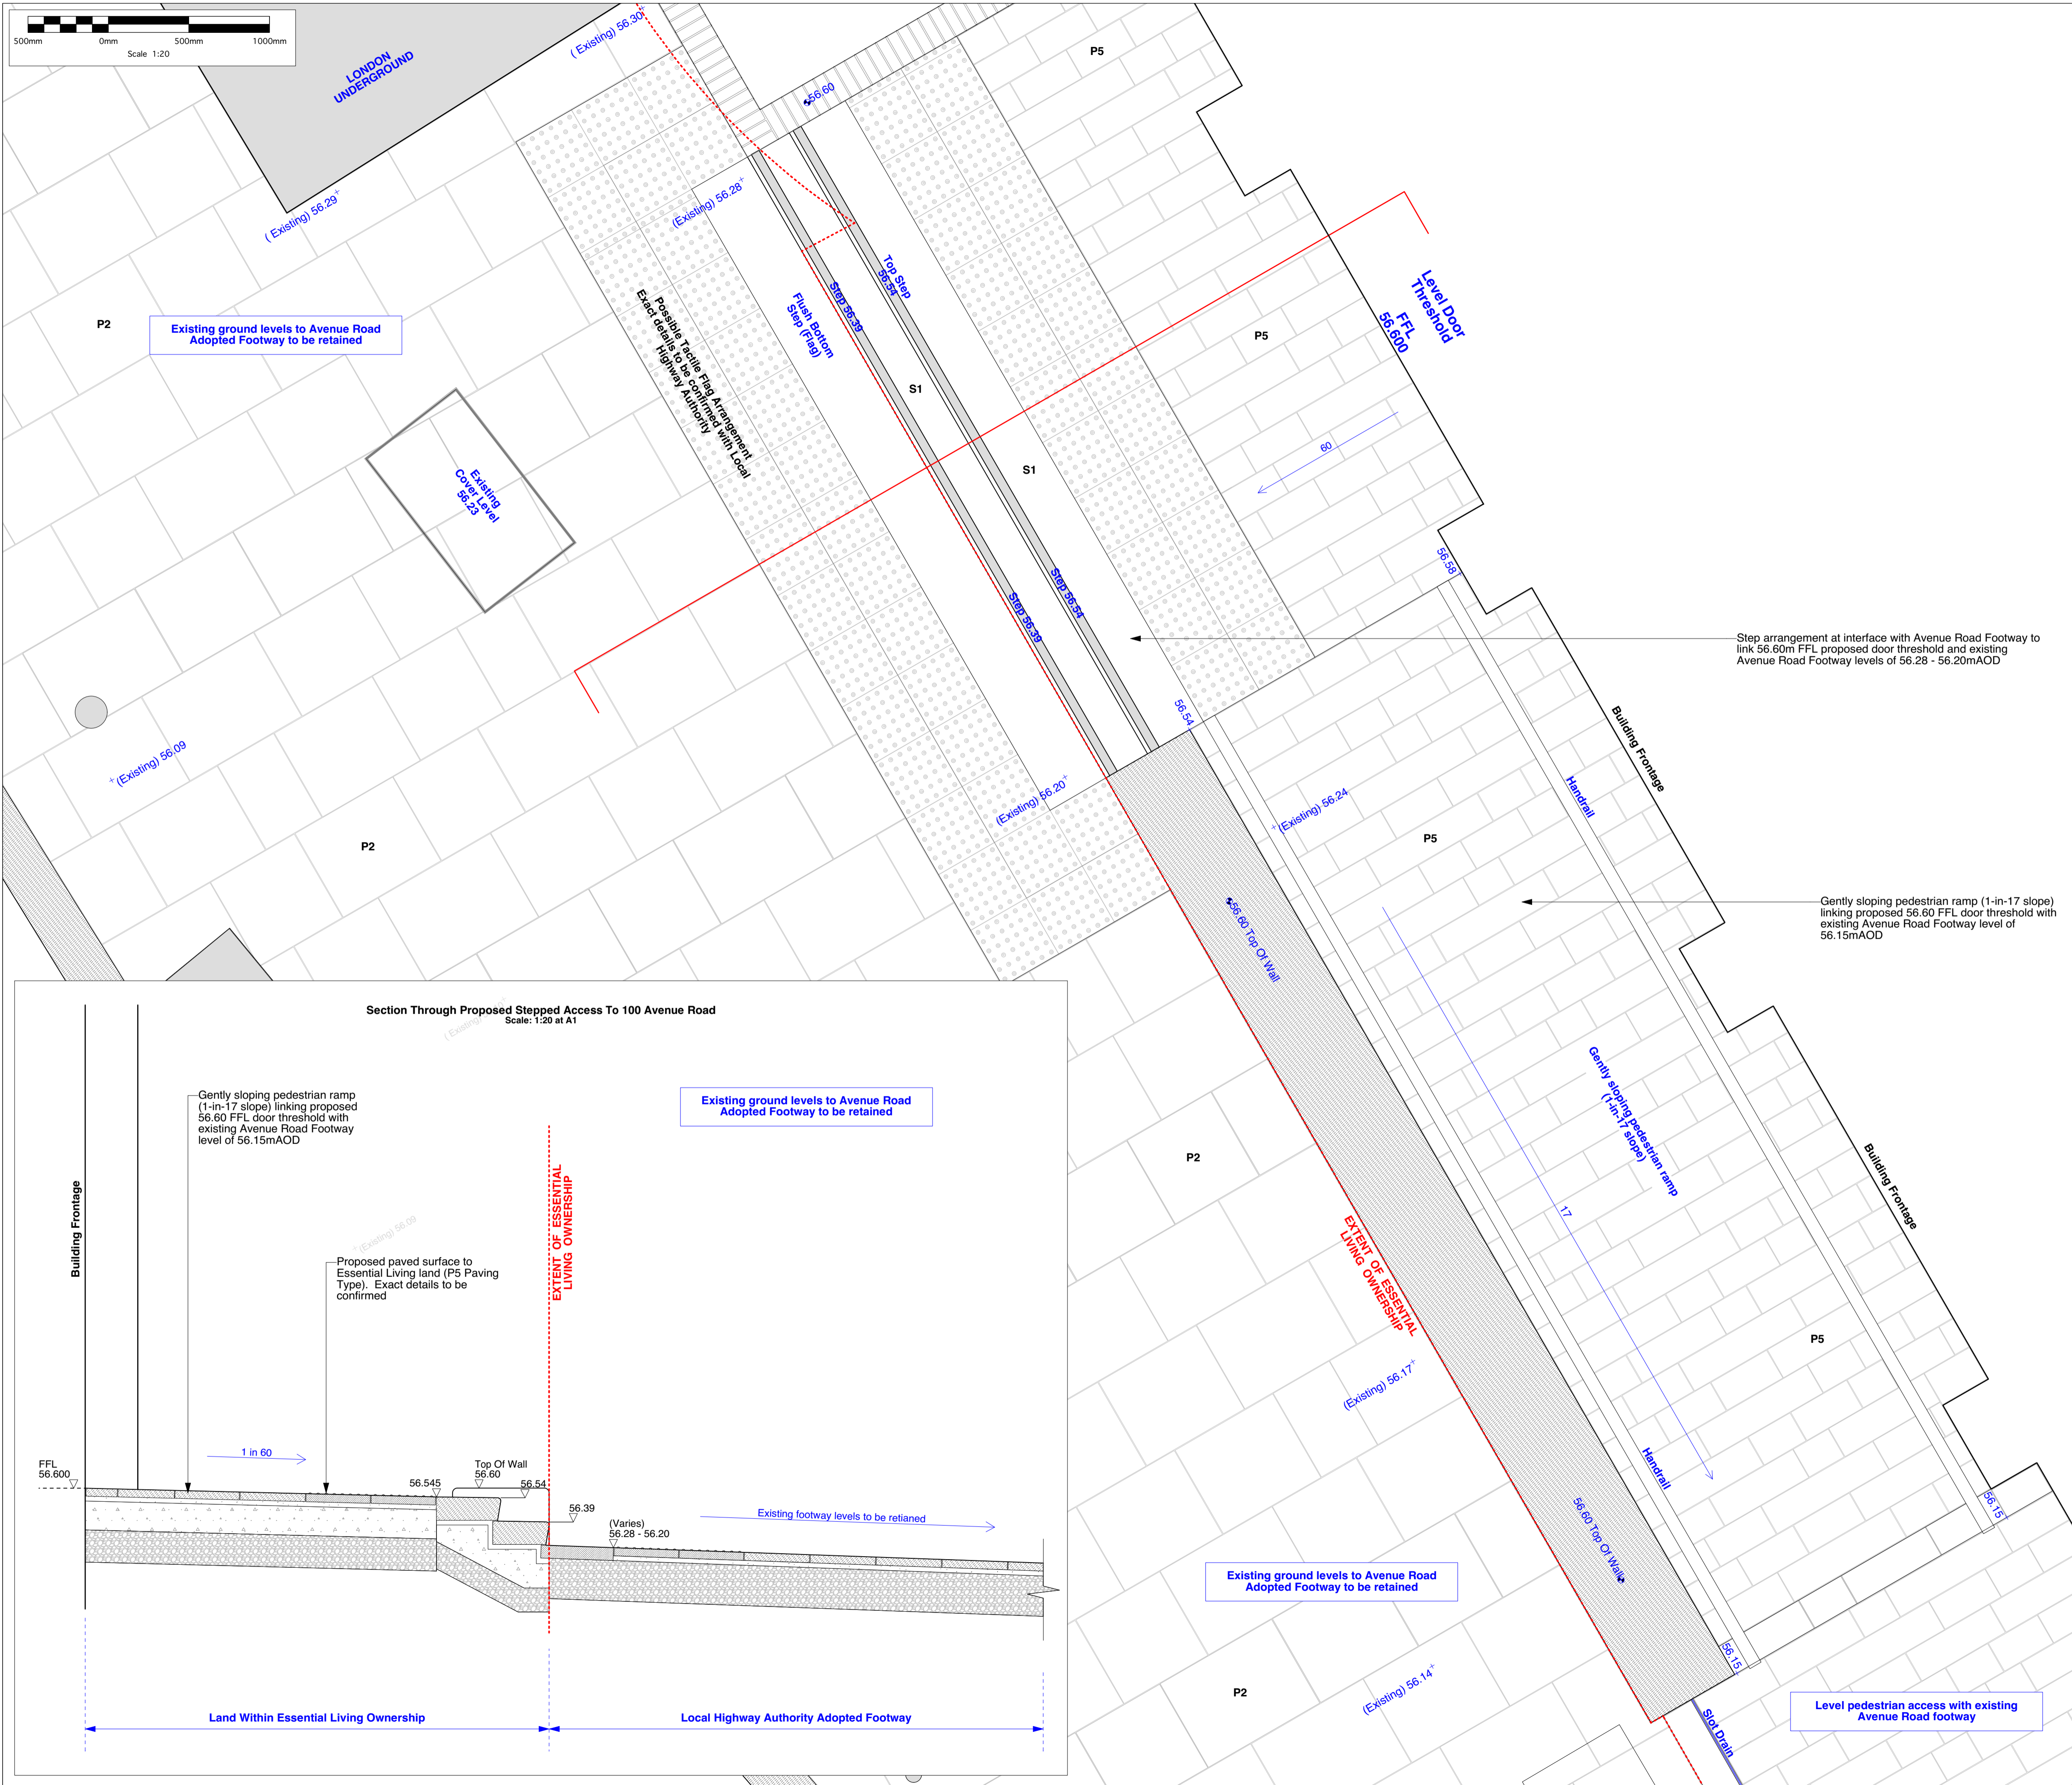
500mm 0mm 500mm 1000mm
Scale 1:20

LONDON UNDERGROUND

( Existing) 56.30

56.60

P5

( Existing) 56.29

(Existing) 56.28

Top Step 56.54

Flush Bottom Step (Flag)

Step 56.39

Possible Tactile Flag Arrangement Exact details to be confirmed with Local Highway Authority

Level Door Threshold FFL 56.600

P2

Existing ground levels to Avenue Road Adopted Footway to be retained

P5

S1

S1

Existing Cover Level 56.23

60

56.58

Step 56.54

Step 56.39

Step arrangement at interface with Avenue Road Footway to link 56.60m FFL proposed door threshold and existing Avenue Road Footway levels of 56.28 - 56.20mAOD

56.54

Building Frontage

(Existing) 56.09

(Existing) 56.20

(Existing) 56.24

Handrail

P5

P2

56.60 Top Of Wall

Gently sloping pedestrian ramp (1-in-17 slope) linking proposed 56.60 FFL door threshold with existing Avenue Road Footway level of 56.15mAOD

Section Through Proposed Stepped Access To 100 Avenue Road
Scale: 1:20 at A1

Gently sloping pedestrian ramp (1-in-17 slope) linking proposed 56.60 FFL door threshold with existing Avenue Road Footway level of 56.15mAOD

Existing ground levels to Avenue Road Adopted Footway to be retained

Gently sloping pedestrian ramp (1-in-17 slope)

Building Frontage

P2

Building Frontage

17

EXTENT OF ESSENTIAL LIVING OWNERSHIP

Proposed paved surface to Essential Living land (P5 Paving Type). Exact details to be confirmed

EXTENT OF ESSENTIAL LIVING OWNERSHIP

P5

(Existing) 56.17

1 in 60

FFL 56.600

56.545

Top Of Wall 56.60

56.54

56.39

(Varies) 56.28 - 56.20

Existing footway levels to be retianed

Handrail

56.15

56.60 Top Of Wall

Existing ground levels to Avenue Road Adopted Footway to be retained

56.15

P2

(Existing) 56.14

Slot Drain

Level pedestrian access with existing Avenue Road footway

Land Within Essential Living Ownership

Local Highway Authority Adopted Footway